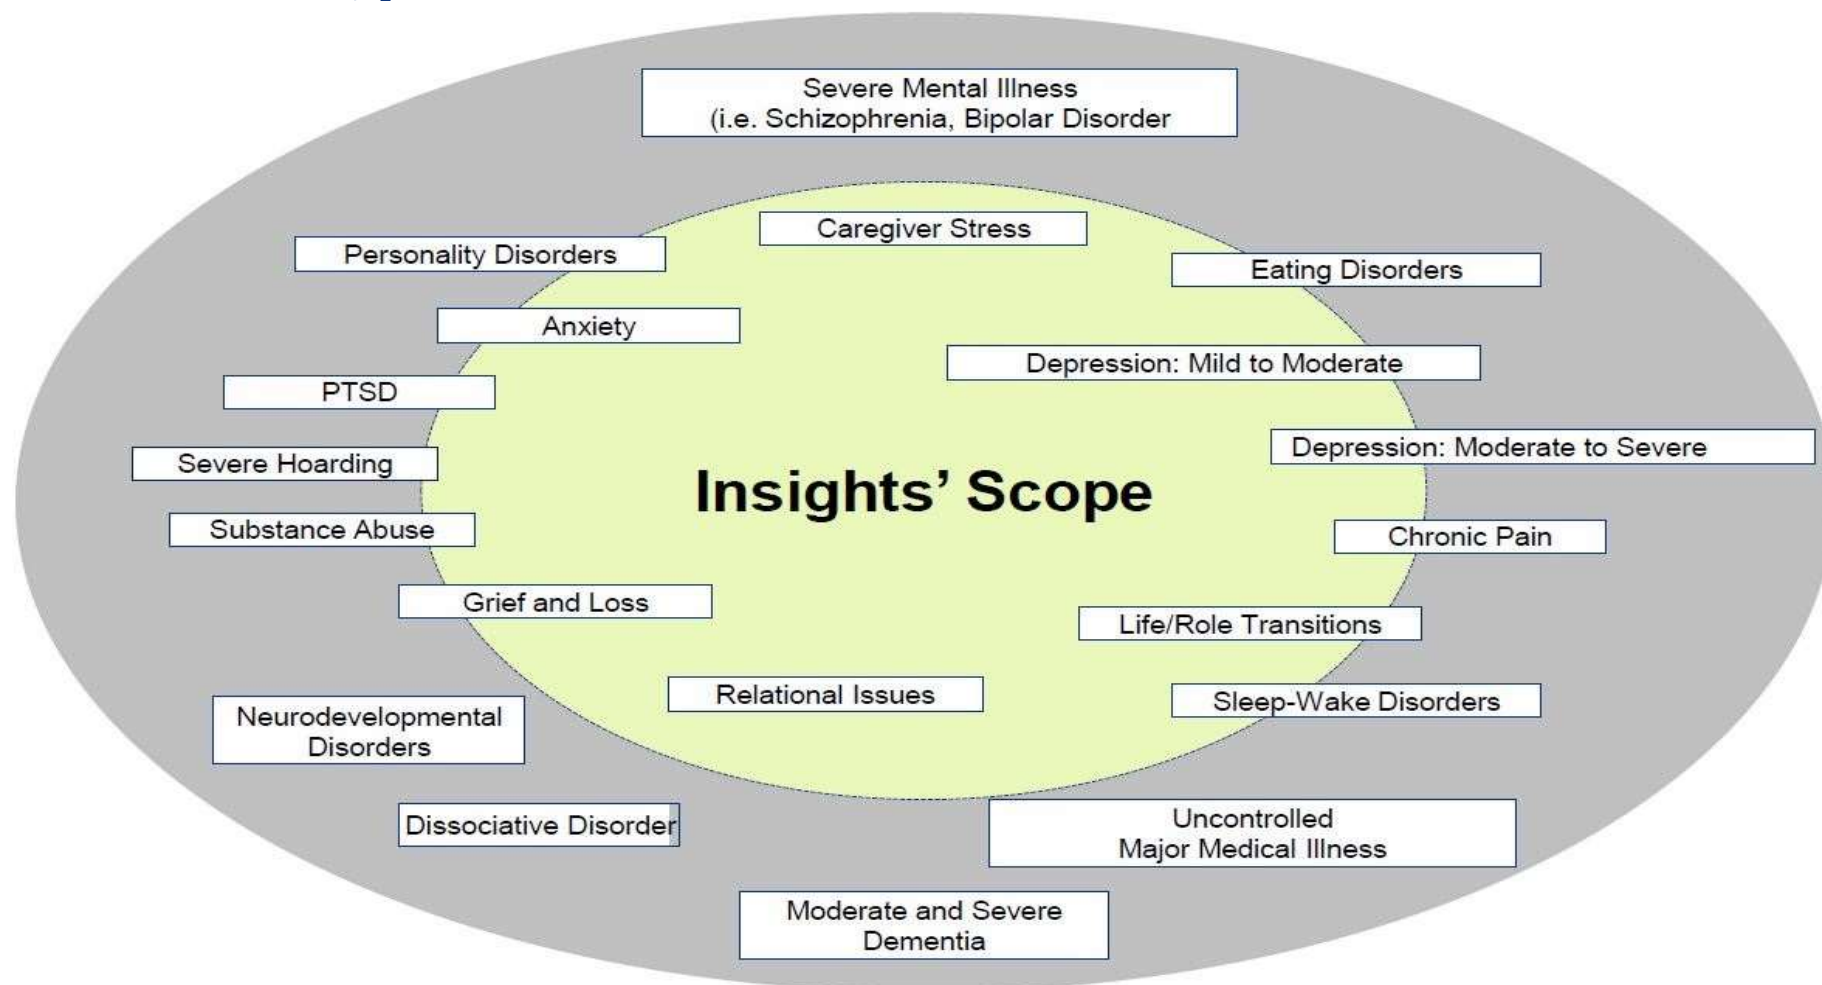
Severe Mental Illness
(i.e. Schizophrenia, Bipolar Disorder

Caregiver Stress

Personality Disorders

Eating Disorders

Anxiety

Depression: Mild to Moderate

PTSD

Depression: Moderate to Severe

Severe Hoarding

Insights' Scope

Substance Abuse

Chronic Pain

Grief and Loss

Life/Role Transitions

Relational Issues

Sleep-Wake Disorders

Neurodevelopmental Disorders

Dissociative Disorder

Uncontrolled Major Medical Illness

Moderate and Severe Dementia